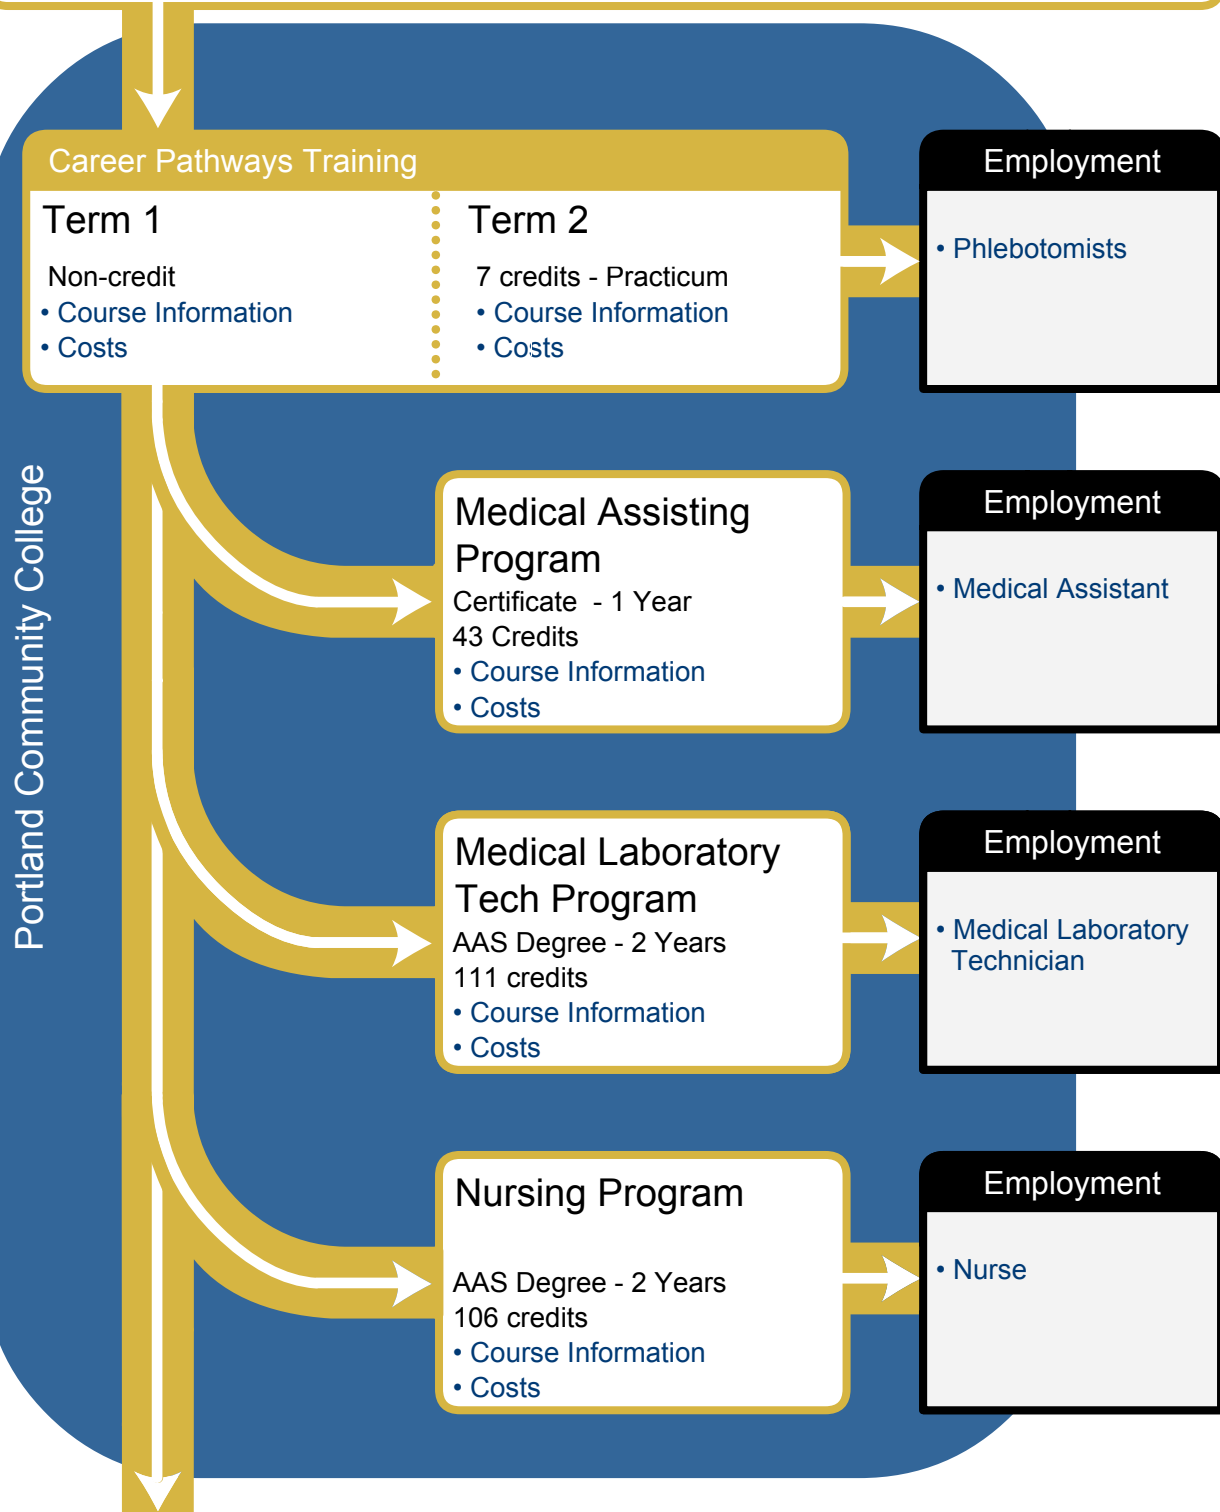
Portland Community College

Career Pathways Training

Term 1

Non-credit
• Course Information
• Costs

Term 2

7 credits - Practicum
• Course Information
• Costs

Employment

• Phlebotomists

Medical Assisting Program

Certificate - 1 Year
43 Credits
• Course Information
• Costs

Employment

• Medical Assistant

Medical Laboratory Tech Program

AAS Degree - 2 Years
111 credits
• Course Information
• Costs

Employment

• Medical Laboratory Technician

Nursing Program

AAS Degree - 2 Years
106 credits
• Course Information
• Costs

Employment

• Nurse